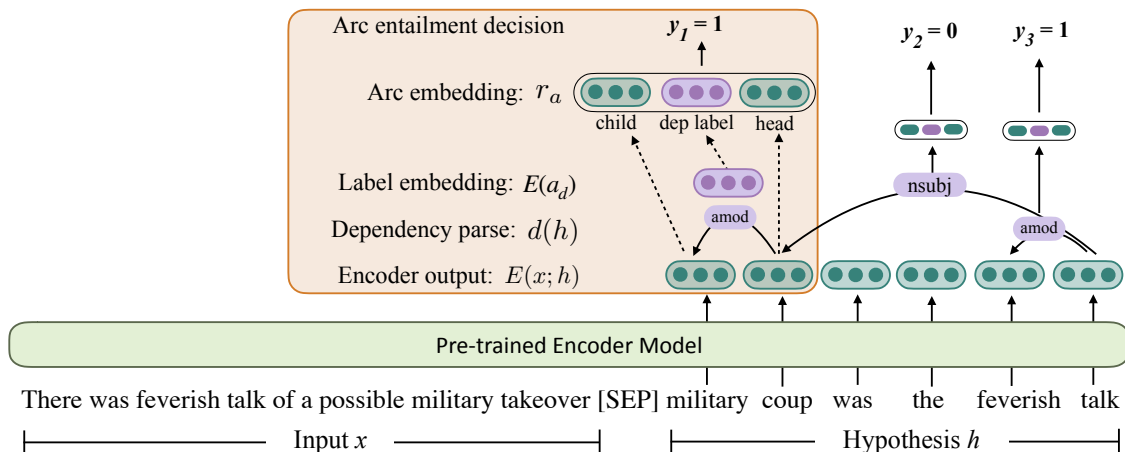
Arc entailment decision

$y_1 = 1$

Arc embedding: $r_a$

child dep label head

Label embedding: $E(a_d)$

Dependency parse: $d(h)$

Encoder output: $E(x;h)$

amod

$y_2 = 0$

$y_3 = 1$

nsubj

amod

Pre-trained Encoder Model

There was feverish talk of a possible military takeover [SEP] military coup was the feverish talk

Input $x$

Hypothesis $h$